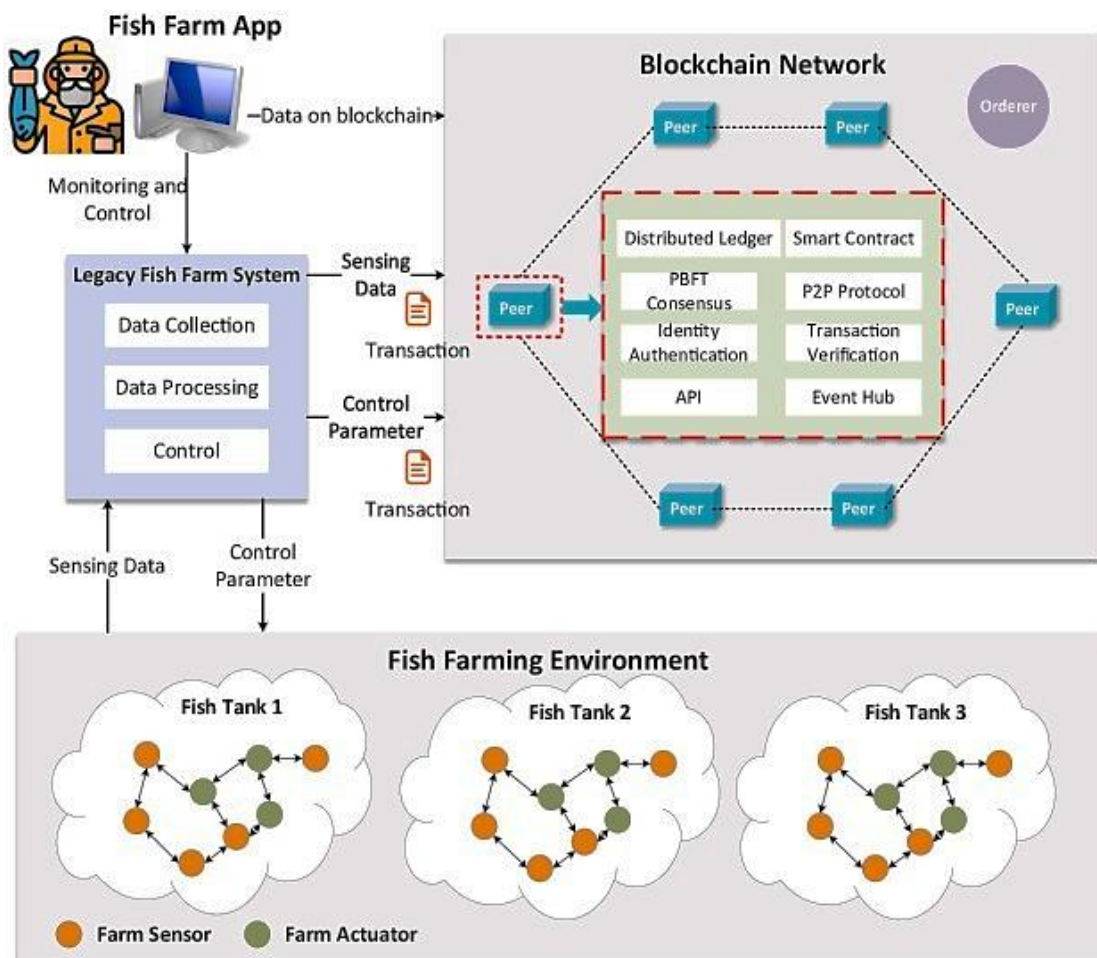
Fish Farm App

Data on blockchain

Monitoring and Control

Blockchain Network

Orderer

Peer

Peer

Legacy Fish Farm System

Data Collection

Data Processing

Control

Sensing Data

Transaction

Control Parameter

Transaction

Peer

Distributed Ledger

Smart Contract

PBFT Consensus

P2P Protocol

Identity Authentication

Transaction Verification

API

Event Hub

Peer

Peer

Peer

Sensing Data

Control Parameter

Fish Farming Environment

Fish Tank 1

Fish Tank 2

Fish Tank 3

Farm Sensor

Farm Actuator